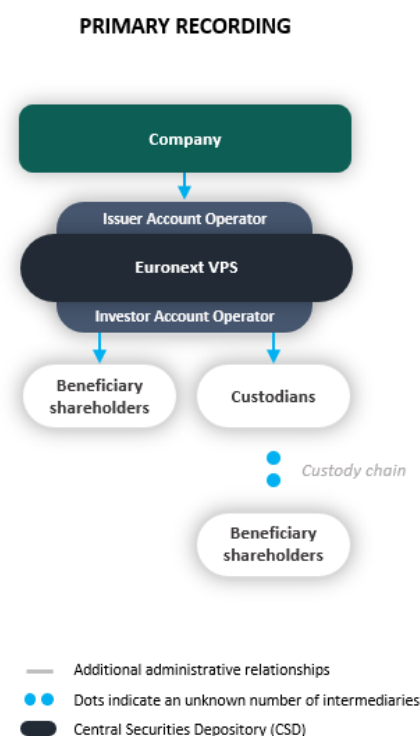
PRIMARY RECORDING

Company

Issuer Account Operator

Euronext VPS

Investor Account Operator

Beneficiary shareholders

Custodians

Custody chain

Beneficiary shareholders

Additional administrative relationships

Dots indicate an unknown number of intermediaries

Central Securities Depository (CSD)